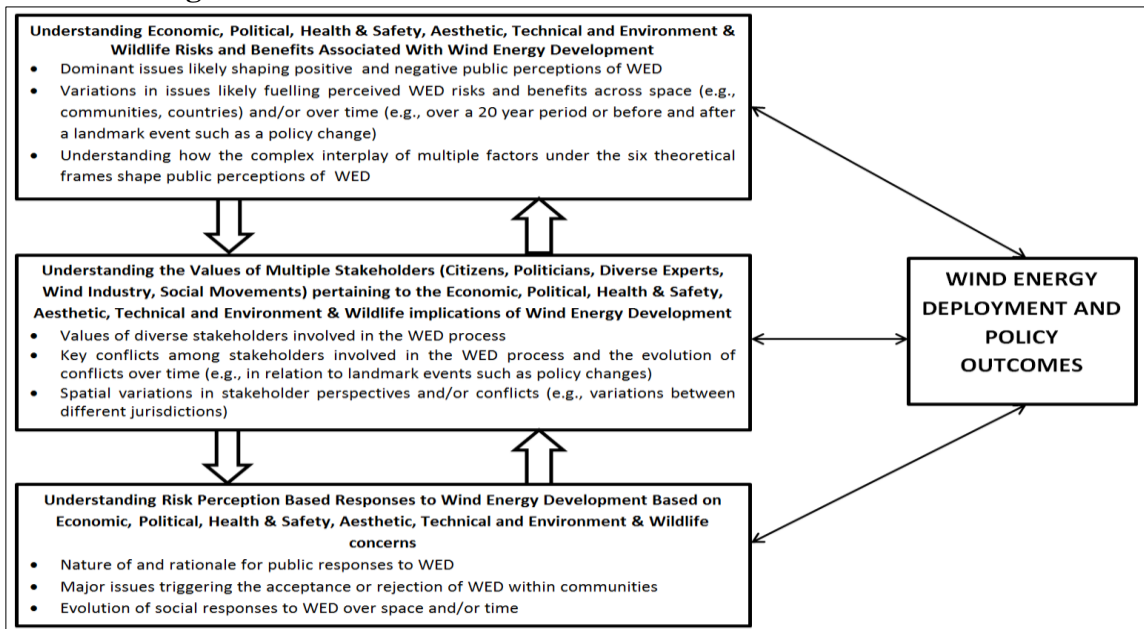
Understanding Economic, Political, Health & Safety, Aesthetic, Technical and Environment & Wildlife Risks and Benefits Associated With Wind Energy Development

- Dominant issues likely shaping positive and negative public perceptions of WED
- Variations in issues likely fuelling perceived WED risks and benefits across space (e.g., communities, countries) and/or over time (e.g., over a 20 year period or before and after a landmark event such as a policy change)
- Understanding how the complex interplay of multiple factors under the six theoretical frames shape public perceptions of WED

Understanding the Values of Multiple Stakeholders (Citizens, Politicians, Diverse Experts, Wind Industry, Social Movements) pertaining to the Economic, Political, Health & Safety, Aesthetic, Technical and Environment & Wildlife implications of Wind Energy Development

- Values of diverse stakeholders involved in the WED process
- Key conflicts among stakeholders involved in the WED process and the evolution of conflicts over time (e.g., in relation to landmark events such as policy changes)
- Spatial variations in stakeholder perspectives and/or conflicts (e.g., variations between different jurisdictions)

Understanding Risk Perception Based Responses to Wind Energy Development Based on Economic, Political, Health & Safety, Aesthetic, Technical and Environment & Wildlife concerns

- Nature of and rationale for public responses to WED
- Major issues triggering the acceptance or rejection of WED within communities
- Evolution of social responses to WED over space and/or time

WIND ENERGY DEPLOYMENT AND POLICY OUTCOMES